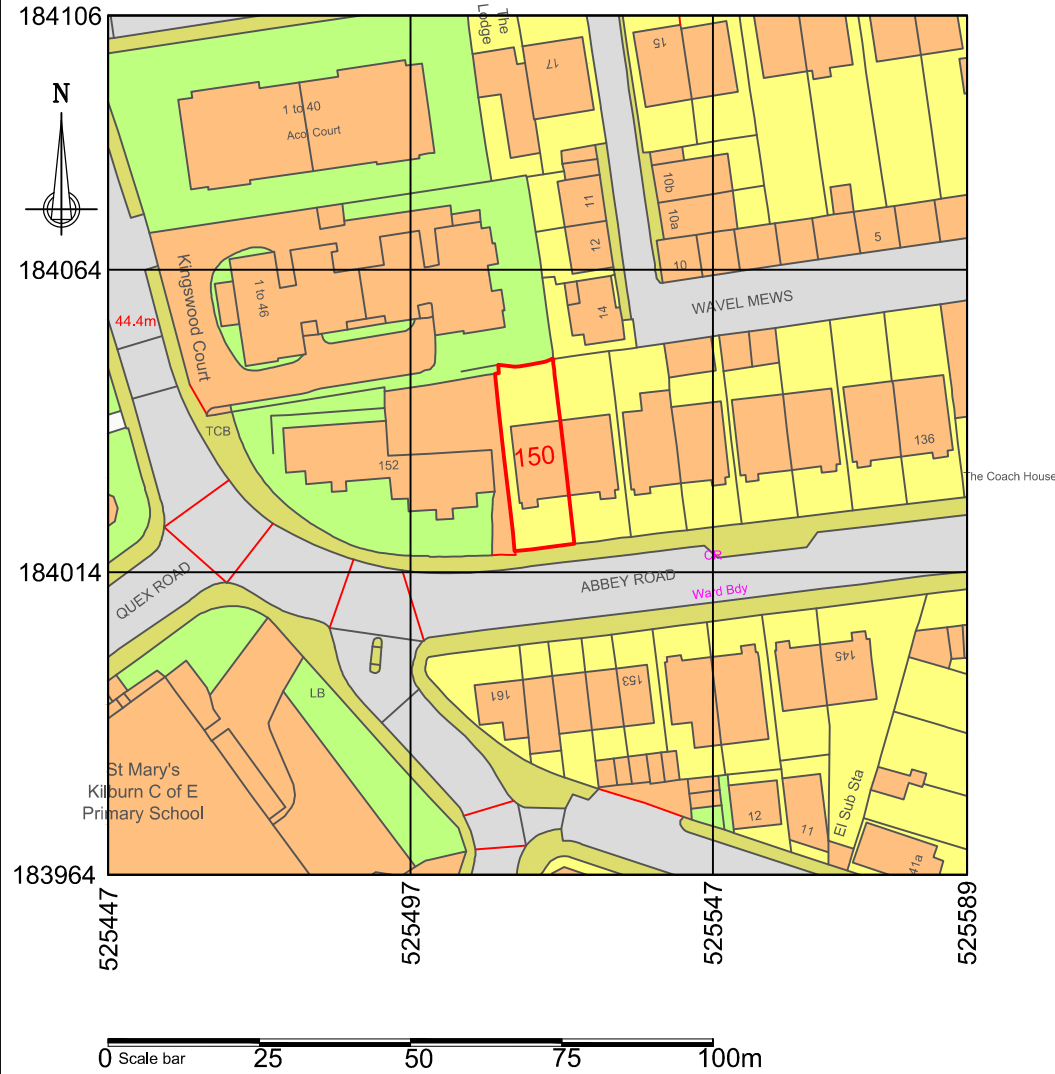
184106
N
184064
184014
183964
1 to 40
Aco Court
The Lodge
17
15
10b
10a
11
12
10
5
14
WAVEL MEWS
Kingswood Court
1 to 46
44.4m
TCB
152
150
136
The Coach House
CR
ABBEY ROAD
Ward Bdy
QUEX ROAD
LB
161
153
145
St Mary's Kilburn C of E Primary School
12
11
El Sub Sta
41a
525447
525497
525547
525589
0 Scale bar 25 50 75 100m